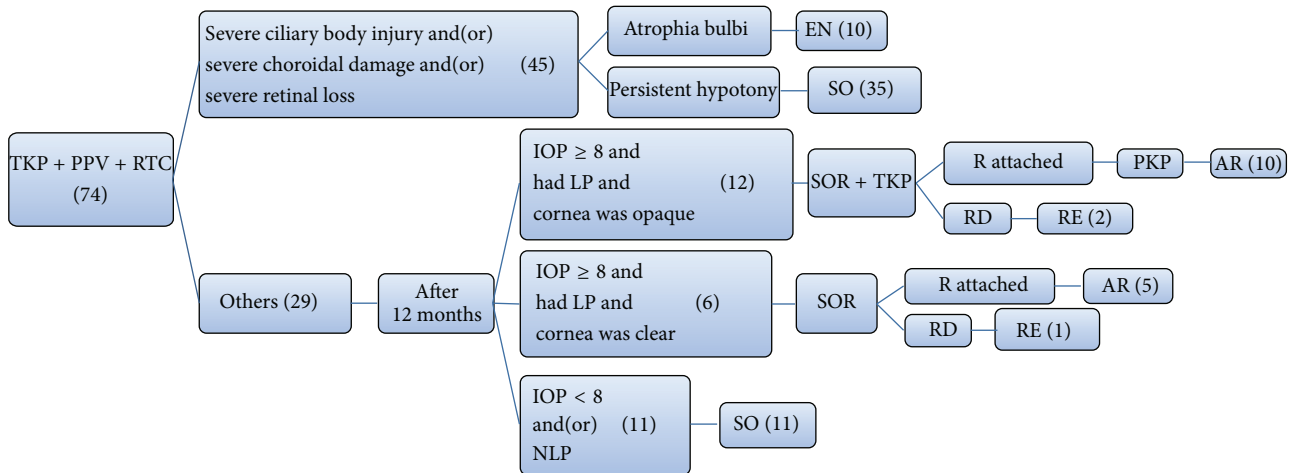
TKP + PPV + RTC (74)

Severe ciliary body injury and(or) severe choroidal damage and(or) severe retinal loss (45)

Atrophia bulbi

EN (10)

Persistent hypotony

SO (35)

Others (29)

After 12 months

IOP $\geq$ 8 and had LP and cornea was opaque (12)

SOR + TKP

R attached

PKP

AR (10)

RD

RE (2)

IOP $\geq$ 8 and had LP and cornea was clear (6)

SOR

R attached

AR (5)

RD

RE (1)

IOP < 8 and(or) NLP (11)

SO (11)